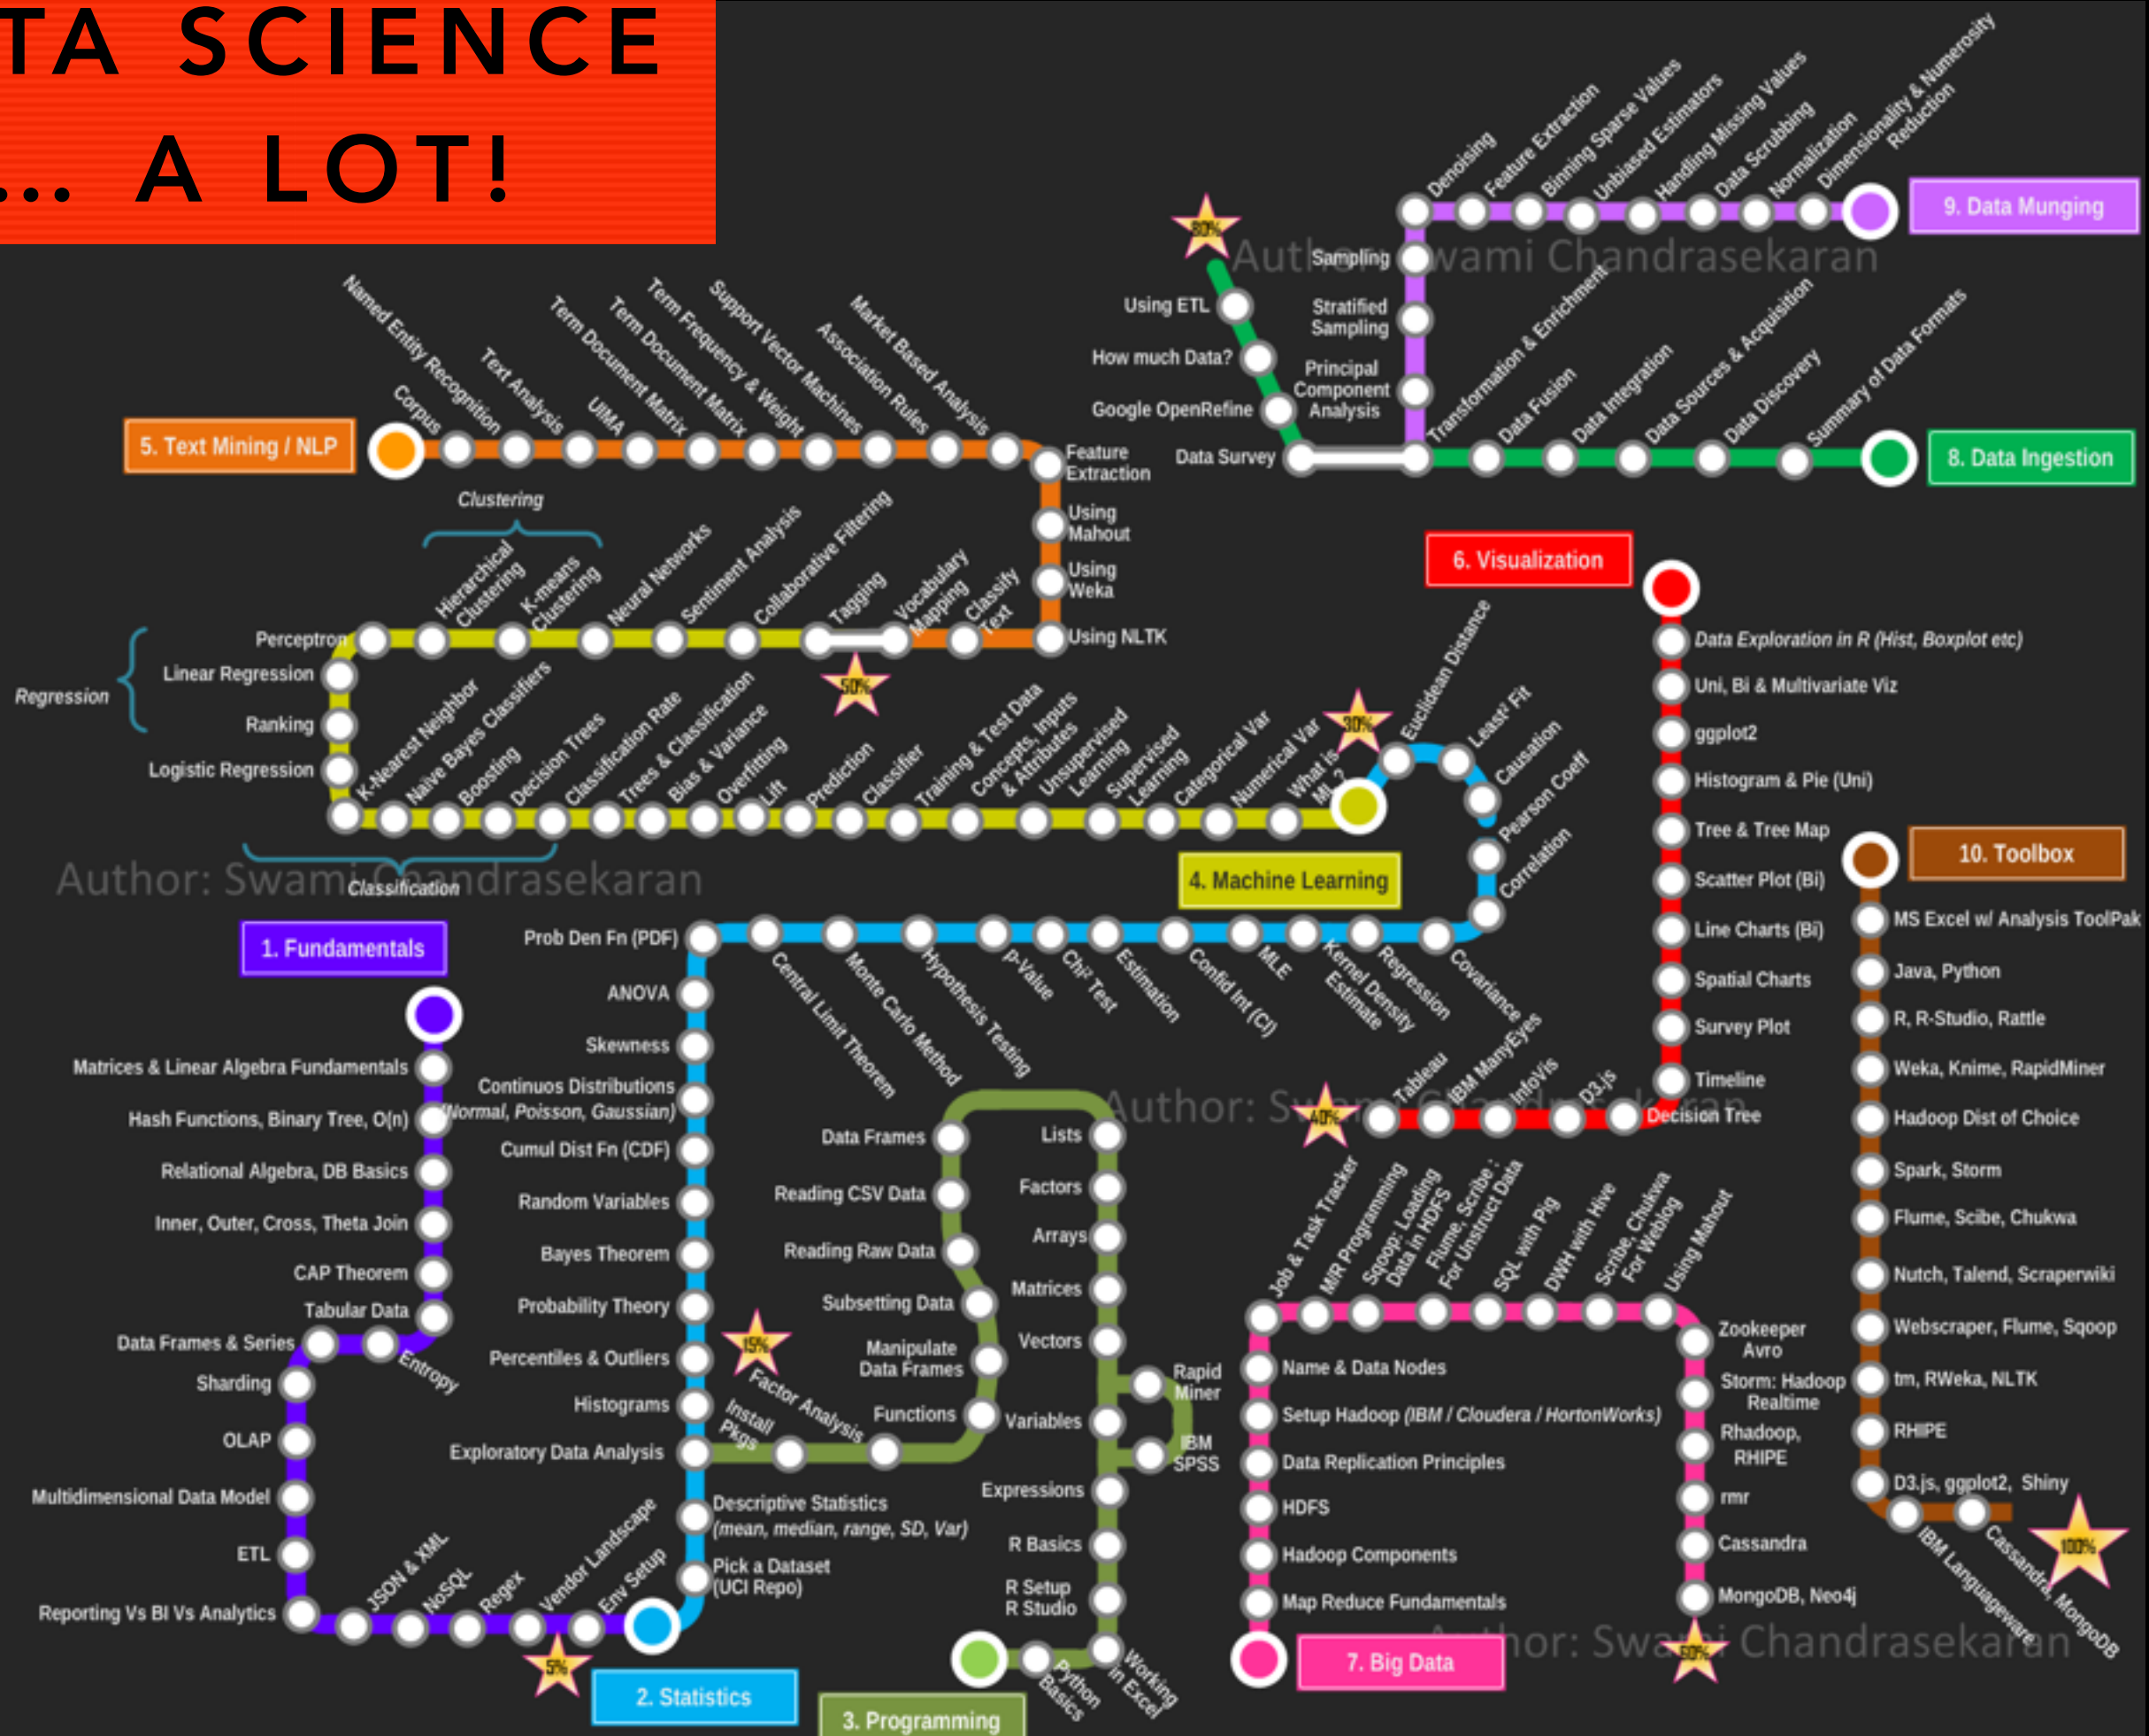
TA SCIENCE
... A LOT!

9. Data Munging
Denoising
Feature Extraction
Binning Sparse Values
Unbiased Estimators
Handling Missing Values
Data Scrubbing
Normalization
Dimensionality & Numerosity Reduction
80%
Author: Swami Chandrasekaran
Sampling
Stratified Sampling
Principal Component Analysis
Using ETL
How much Data?
Google OpenRefine
Data Survey
Transformation & Enrichment
Data Fusion
Data Integration
Data Sources & Acquisition
Data Discovery
Summary of Data Formats
8. Data Ingestion

5. Text Mining / NLP
Corpus
Named Entity Recognition
Text Analysis
UIMA
Term Document Matrix
Term Frequency & Weight
Support Vector Machines
Association Rules
Market Based Analysis
Feature Extraction
Using Mahout
Using Weka
Using NLTK
Clustering
Hierarchical Clustering
K-means Clustering
Neural Networks
Sentiment Analysis
Collaborative Filtering
Tagging
Vocabulary Mapping
Classify Text
50%
Regression
Perceptron
Linear Regression
Ranking
Logistic Regression
K-Nearest Neighbor
Naive Bayes Classifiers
Boosting
Decision Trees
Classification Rate
Trees & Classification
Bias & Variance
Overfitting
Lift
Prediction
Classifier
Training & Test Data
Concepts, Inputs & Attributes
Unsupervised Learning
Supervised Learning
Categorical Var
Numerical Var
What is ML ?
30%
Euclidean Distance
Least² Fit
Causation
Pearson Coeff
Correlation
Author: Swami Chandrasekaran
Classification
4. Machine Learning

6. Visualization
Data Exploration in R (Hist, Boxplot etc)
Uni, Bi & Multivariate Viz
ggplot2
Histogram & Pie (Uni)
Tree & Tree Map
Scatter Plot (Bi)
Line Charts (Bi)
Spatial Charts
Survey Plot
Timeline
Decision Tree
Tableau
IBM ManyEyes
InfoVis
D3.js
40%
Author: Swami Chandrasekaran

10. Toolbox
MS Excel w/ Analysis ToolPak
Java, Python
R, R-Studio, Rattle
Weka, Knime, RapidMiner
Hadoop Dist of Choice
Spark, Storm
Flume, Scibe, Chukwa
Nutch, Talend, Scraperwiki
Webscraper, Flume, Sqoop
tm, RWeka, NLTK
RHIPE
D3.js, ggplot2, Shiny
IBM Languageware
Cassandra, MongoDB
100%

1. Fundamentals
Matrices & Linear Algebra Fundamentals
Hash Functions, Binary Tree, O(n)
Relational Algebra, DB Basics
Inner, Outer, Cross, Theta Join
CAP Theorem
Tabular Data
Data Frames & Series
Entropy
Sharding
OLAP
Multidimensional Data Model
ETL
Reporting Vs BI Vs Analytics
JSON & XML
NoSQL
Regex
Vendor Landscape
Env Setup
5%

2. Statistics
Prob Den Fn (PDF)
ANOVA
Skewness
Continuos Distributions (Normal, Poisson, Gaussian)
Cumul Dist Fn (CDF)
Random Variables
Bayes Theorem
Probability Theory
Percentiles & Outliers
Histograms
Exploratory Data Analysis
Descriptive Statistics (mean, median, range, SD, Var)
Pick a Dataset (UCI Repo)
Central Limit Theorem
Monte Carlo Method
Hypothesis Testing
p-Value
Chi² Test
Estimation
Confid Int (CI)
MLE
Kernel Density Estimate
Regression
Covariance

3. Programming
Data Frames
Reading CSV Data
Reading Raw Data
Subsetting Data
Manipulate Data Frames
Functions
15%
Factor Analysis
Install Pkgs
Lists
Factors
Arrays
Matrices
Vectors
Variables
Expressions
R Basics
R Setup R Studio
Rapid Miner
IBM SPSS
Python Basics
Working in Excel

7. Big Data
Job & Task Tracker
M/R Programming
Sqoop: Loading Data in HDFS
Flume, Scribe: For Unstruct Data
SQL with Pig
DWH with Hive
Scribe, Chukwa For Weblog
Using Mahout
Name & Data Nodes
Setup Hadoop (IBM / Cloudera / HortonWorks)
Data Replication Principles
HDFS
Hadoop Components
Map Reduce Fundamentals
Zookeeper Avro
Storm: Hadoop Realtime
Rhadoop, RHIPE
rmr
Cassandra
MongoDB, Neo4j
60%
Author: Swami Chandrasekaran